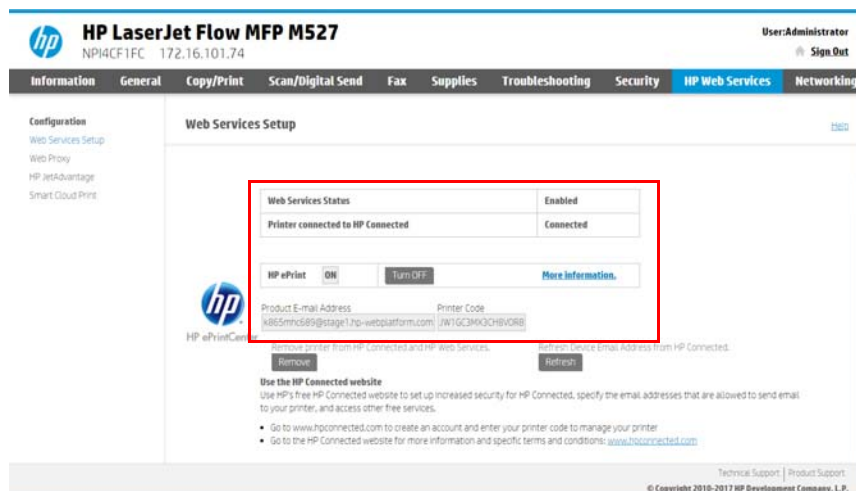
HP LaserJet Flow MFP M527
NPI4CF1FC 172.16.101.74

User:Administrator
Sign Out

Information | General | Copy/Print | Scan/Digital Send | Fax | Supplies | Troubleshooting | Security | HP Web Services | Networking

Configuration
Web Services Setup
Web Proxy
HP JetAdvantage
Smart Cloud Print

Web Services Setup

Help

| Web Services Status | Enabled |
|---|---|
| Printer connected to HP Connected | Connected |

HP ePrint ON Turn OFF More information.

Product E-mail Address
x865mhc689@stage1.hp-webplatform.com

Printer Code
JW1GC3MX3CH8VOR8

HP ePrintCenter

Remove printer from HP Connected and HP Web Services.
Remove

Refresh Device Email Address from HP Connected.
Refresh

Use the HP Connected website
Use HP's free HP Connected website to set up increased security for HP Connected, specify the email addresses that are allowed to send email to your printer, and access other free services.

• Go to www.hpconnected.com to create an account and enter your printer code to manage your printer
• Go to the HP Connected website for more information and specific terms and conditions: www.hpconnected.com

Technical Support | Product Support
© Copyright 2010-2017 HP Development Company, L.P.